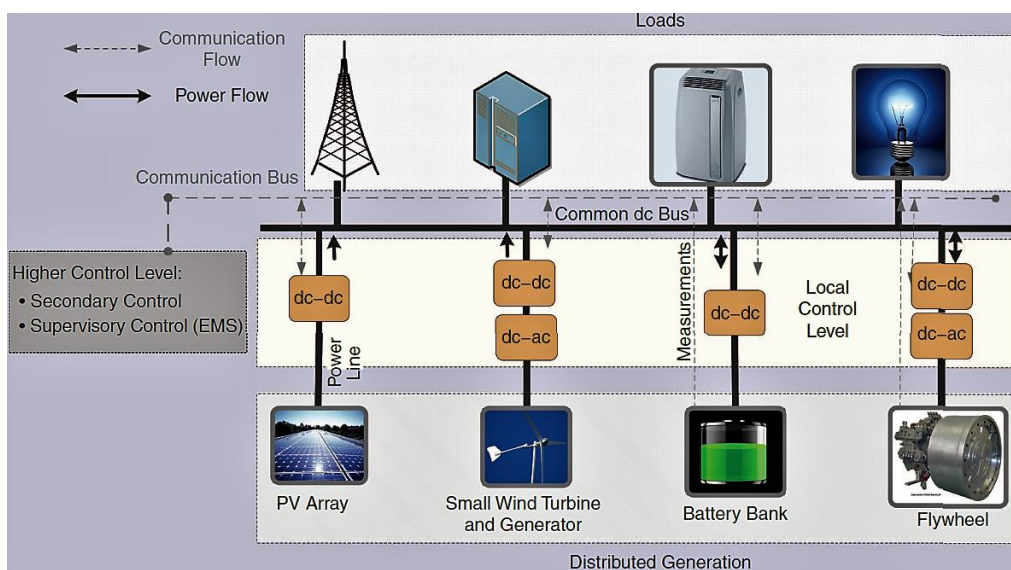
Loads

Communication Flow

Power Flow

Communication Bus

Common dc Bus

Higher Control Level:
• Secondary Control
• Supervisory Control (EMS)

dc–dc

Power Line

dc–dc

dc–ac

Measurements

dc–dc

Local Control Level

dc–dc

dc–ac

PV Array

Small Wind Turbine and Generator

Battery Bank

Flywheel

Distributed Generation